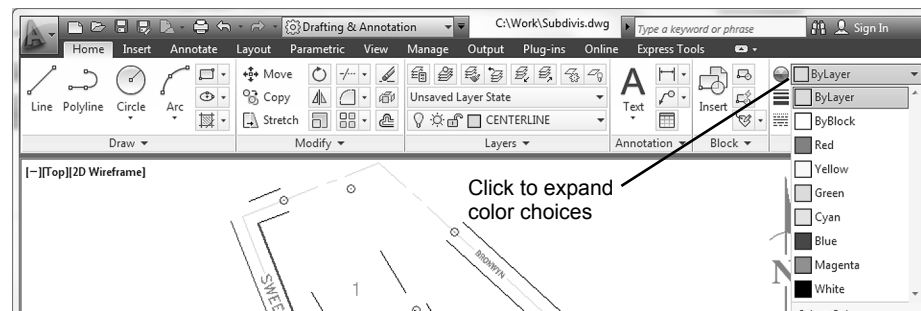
Drafting & Annotation
C:\Work\Subdivis.dwg
Type a keyword or phrase
Sign In
Home Insert Annotate Layout Parametric View Manage Output Plug-ins Online Express Tools
Line Polyline Circle Arc
Move
Copy
Stretch
Unsaved Layer State
CENTERLINE
Text
Insert
Draw ▾
Modify ▾
Layers ▾
Annotation ▾
Block ▾
ByLayer
ByLayer
ByBlock
Red
Yellow
Green
Cyan
Blue
Magenta
White
[−][Top][2D Wireframe]
Click to expand color choices
SWEE
BROWN
1